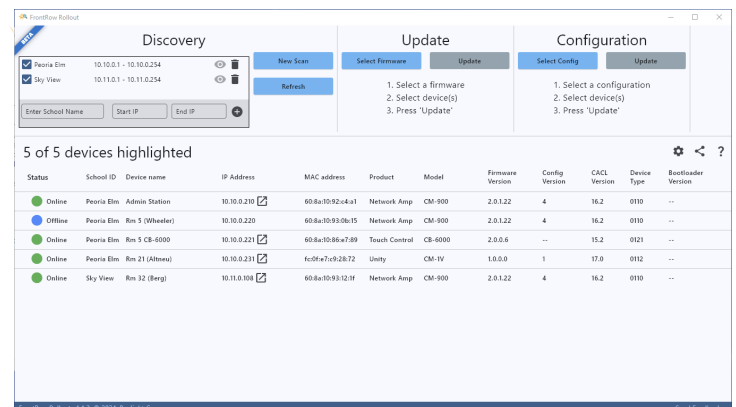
FrontRow Rollout

BETA

Discovery

Peoria Elm 10.10.0.1 - 10.10.0.254
Sky View 10.11.0.1 - 10.11.0.254

Enter School Name | Start IP | End IP

New Scan
Refresh

Update

Select Firmware | Update

1. Select a firmware
2. Select device(s)
3. Press 'Update'

Configuration

Select Config | Update

1. Select a configuration
2. Select device(s)
3. Press 'Update'

5 of 5 devices highlighted

| Status | School ID | Device name | IP Address | MAC address | Product | Model | Firmware Version | Config Version | CACL Version | Device Type | Bootloader Version |
|---|---|---|---|---|---|---|---|---|---|---|---|
| Online | Peoria Elm | Admin Station | 10.10.0.210 | 60:8a:10:92:c4:a1 | Network Amp | CM-900 | 2.0.1.22 | 4 | 16.2 | 0110 | -- |
| Offline | Peoria Elm | Rm 5 (Wheeler) | 10.10.0.220 | 60:8a:10:93:0b:15 | Network Amp | CM-900 | 2.0.1.22 | 4 | 16.2 | 0110 | -- |
| Online | Peoria Elm | Rm 5 CB-6000 | 10.10.0.221 | 60:8a:10:86:e7:89 | Touch Control | CB-6000 | 2.0.0.6 | -- | 15.2 | 0121 | -- |
| Online | Peoria Elm | Rm 21 (Altneu) | 10.10.0.231 | fc:0f:e7:c9:28:72 | Unity | CM-1V | 1.0.0.0 | 1 | 17.0 | 0112 | -- |
| Online | Sky View | Rm 32 (Berg) | 10.11.0.108 | 60:8a:10:93:12:1f | Network Amp | CM-900 | 2.0.1.22 | 4 | 16.2 | 0110 | -- |

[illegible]